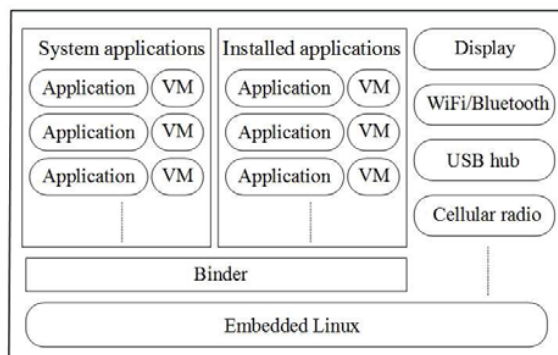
System applications
Application VM
Application VM
Application VM

Installed applications
Application VM
Application VM
Application VM

Display
WiFi/Bluetooth
USB hub
Cellular radio

Binder

Embedded Linux